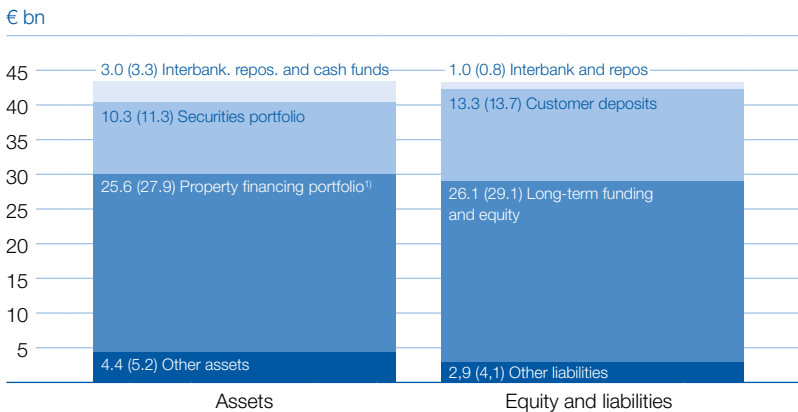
€ bn

45
40
35
30
25
20
15
10
5

3.0 (3.3) Interbank. repos. and cash funds
10.3 (11.3) Securities portfolio
25.6 (27.9) Property financing portfolio$^{1)}$
4.4 (5.2) Other assets

1.0 (0.8) Interbank and repos
13.3 (13.7) Customer deposits
26.1 (29.1) Long-term funding and equity
2,9 (4,1) Other liabilities

Assets
Equity and liabilities